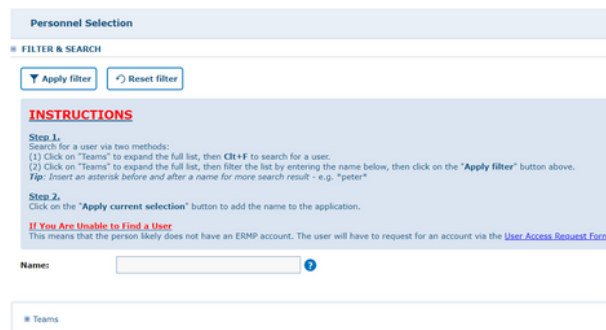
Personnel Selection

FILTER & SEARCH

Apply filter

Reset filter

INSTRUCTIONS

Step 1.
Search for a user via two methods:
(1) Click on "Teams" to expand the full list, then Clt+F to search for a user.
(2) Click on "Teams" to expand the full list, then filter the list by entering the name below, then click on the "Apply filter" button above.
Tip: Insert an asterisk before and after a name for more search result - e.g. *peter*

Step 2.
Click on the "Apply current selection" button to add the name to the application.

If You Are Unable to Find a User
This means that the person likely does not have an ERMP account. The user will have to request for an account via the User Access Request Form

Name:

Teams